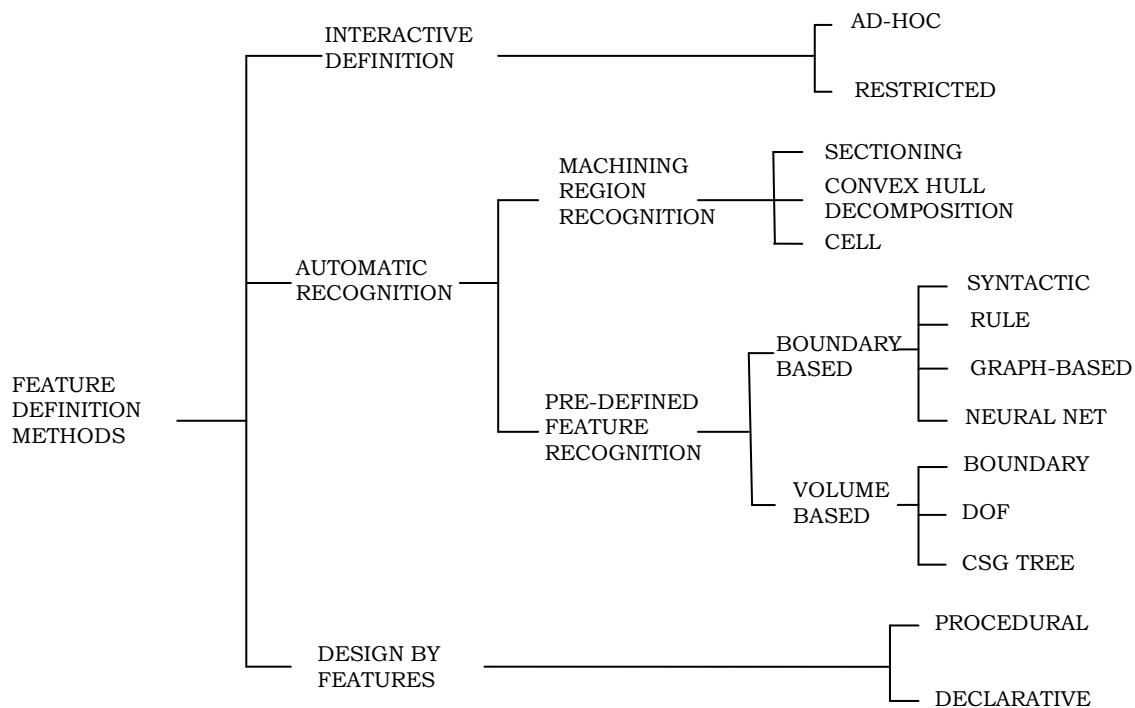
FEATURE DEFINITION METHODS

INTERACTIVE DEFINITION

AD-HOC

RESTRICTED

AUTOMATIC RECOGNITION

MACHINING REGION RECOGNITION

SECTIONING

CONVEX HULL DECOMPOSITION

CELL

PRE-DEFINED FEATURE RECOGNITION

BOUNDARY BASED

SYNTACTIC

RULE

GRAPH-BASED

NEURAL NET

VOLUME BASED

BOUNDARY

DOF

CSG TREE

DESIGN BY FEATURES

PROCEDURAL

DECLARATIVE